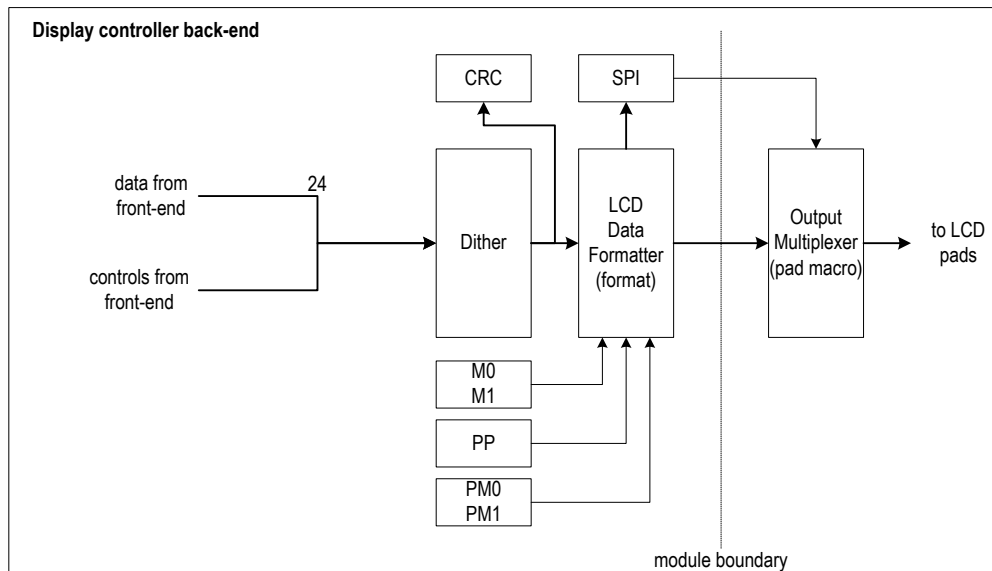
Display controller back-end

CRC

SPI

data from front-end

24

controls from front-end

Dither

LCD Data Formatter (format)

Output Multiplexer (pad macro)

to LCD pads

M0
M1

PP

PM0
PM1

module boundary